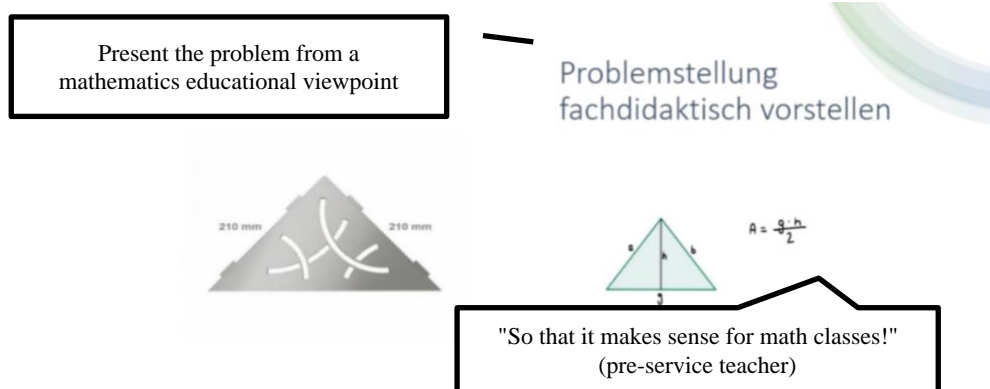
Present the problem from a mathematics educational viewpoint

Problemstellung fachdidaktisch vorstellen

210 mm

210 mm

a

b

h

g

$A = \frac{g \cdot h}{2}$

"So that it makes sense for math classes!" (pre-service teacher)